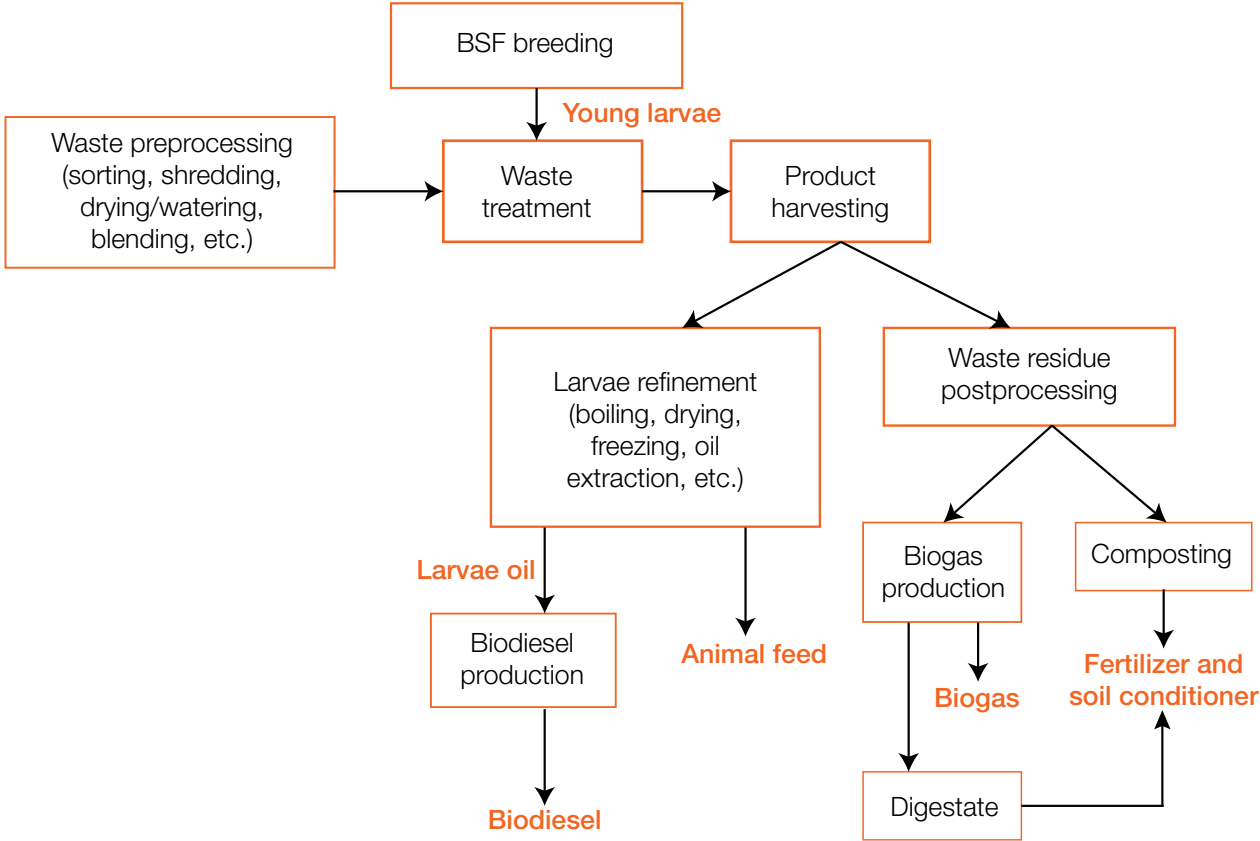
BSF breeding

Young larvae

Waste preprocessing (sorting, shredding, drying/watering, blending, etc.)

Waste treatment

Product harvesting

Larvae refinement (boiling, drying, freezing, oil extraction, etc.)

Waste residue postprocessing

Larvae oil

Biodiesel production

Animal feed

Biogas production

Composting

Biogas

Fertilizer and soil conditioner

Digestate

Biodiesel